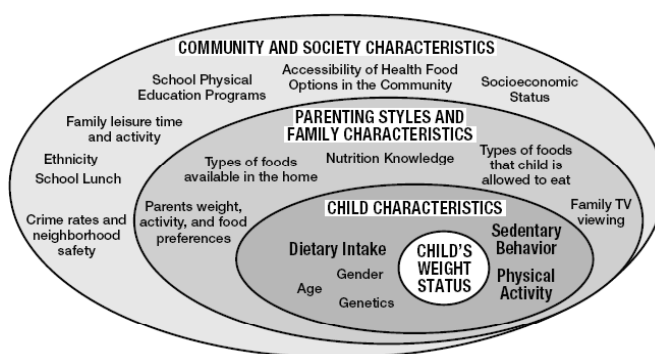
COMMUNITY AND SOCIETY CHARACTERISTICS

School Physical Education Programs

Accessibility of Health Food Options in the Community

Socioeconomic Status

Family leisure time and activity

Ethnicity

School Lunch

Crime rates and neighborhood safety

PARENTING STYLES AND FAMILY CHARACTERISTICS

Types of foods available in the home

Nutrition Knowledge

Types of foods that child is allowed to eat

Family TV viewing

Parents weight, activity, and food preferences

CHILD CHARACTERISTICS

Dietary Intake

Gender

Age

Genetics

CHILD'S WEIGHT STATUS

Sedentary Behavior

Physical Activity